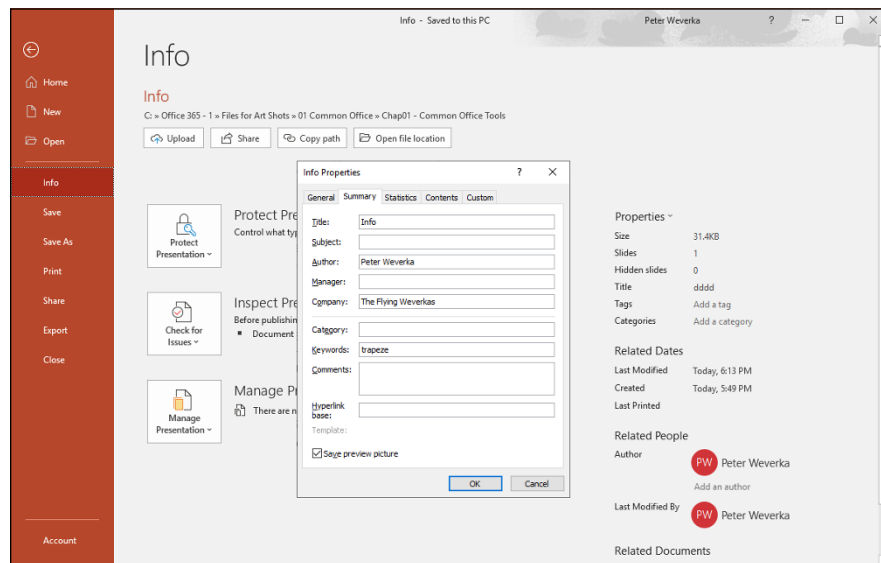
Info - Saved to this PC Peter Weverka ? — ☐ ✕

Home
New
Open
Info
Save
Save As
Print
Share
Export
Close
Account

Info

Info
C: » Office 365 - 1 » Files for Art Shots » 01 Common Office » Chap01 - Common Office Tools

Upload Share Copy path Open file location

Protect Presentation
Protect Pre
Control what typ

Check for Issues
Inspect Pre
Before publishin
▪ Document

Manage Presentation
Manage Pr
There are n

Info Properties ? ✕
General Summary Statistics Contents Custom

Title: Info
Subject:
Author: Peter Weverka
Manager:
Company: The Flying Weverkas
Category:
Keywords: trapeze
Comments:
Hyperlink base:
Template:
Save preview picture
OK Cancel

Properties
Size 31.4KB
Slides 1
Hidden slides 0
Title dddd
Tags Add a tag
Categories Add a category

Related Dates
Last Modified Today, 6:13 PM
Created Today, 5:49 PM
Last Printed

Related People
Author PW Peter Weverka
Add an author
Last Modified By PW Peter Weverka

Related Documents